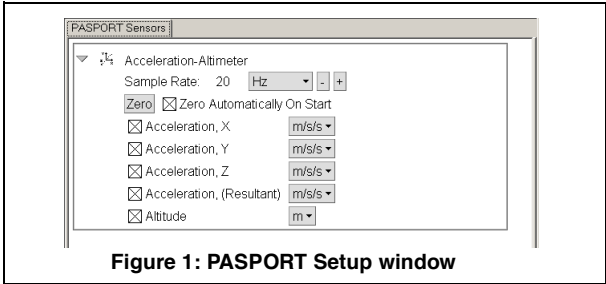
PASPORT Sensors

Acceleration-Altimeter

Sample Rate: 20 Hz - +

Zero ☒ Zero Automatically On Start

☒ Acceleration, X m/s/s

☒ Acceleration, Y m/s/s

☒ Acceleration, Z m/s/s

☒ Acceleration, (Resultant) m/s/s

☒ Altitude m

Figure 1: PASPORT Setup window